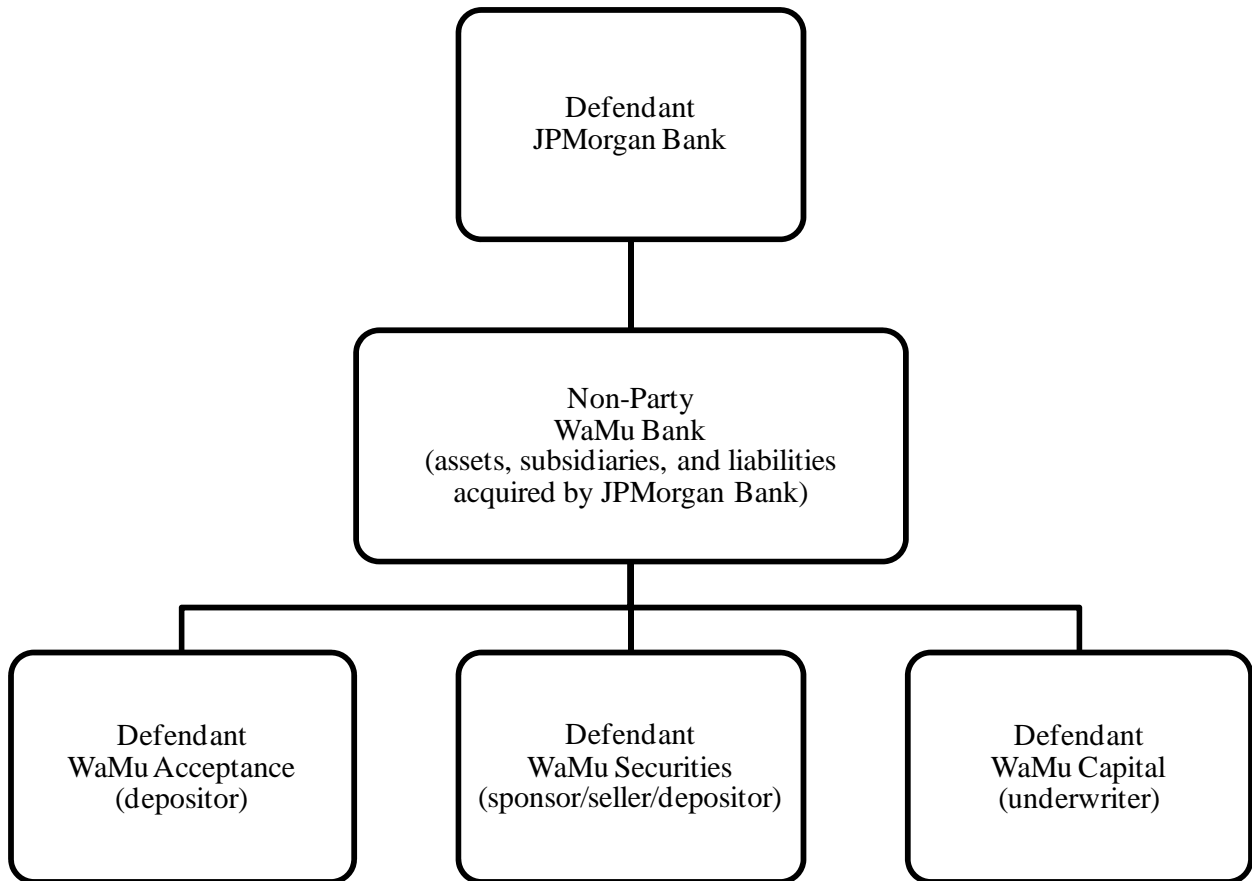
Defendant
JPMorgan Bank

Non-Party
WaMu Bank
(assets, subsidiaries, and liabilities acquired by JPMorgan Bank)

Defendant
WaMu Acceptance
(depositor)

Defendant
WaMu Securities
(sponsor/seller/depositor)

Defendant
WaMu Capital
(underwriter)